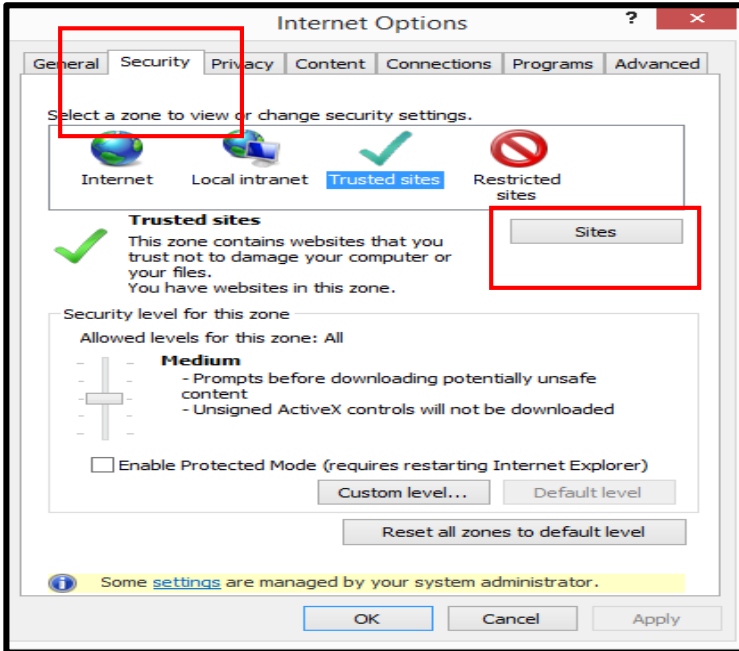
Internet Options

?

General | Security | Privacy | Content | Connections | Programs | Advanced

Select a zone to view or change security settings.

Internet
Local intranet
Trusted sites
Restricted sites

Trusted sites
This zone contains websites that you trust not to damage your computer or your files.
You have websites in this zone.

Sites

Security level for this zone
Allowed levels for this zone: All

Medium
- Prompts before downloading potentially unsafe content
- Unsigned ActiveX controls will not be downloaded

Enable Protected Mode (requires restarting Internet Explorer)

Custom level...
Default level

Reset all zones to default level

Some settings are managed by your system administrator.

OK
Cancel
Apply